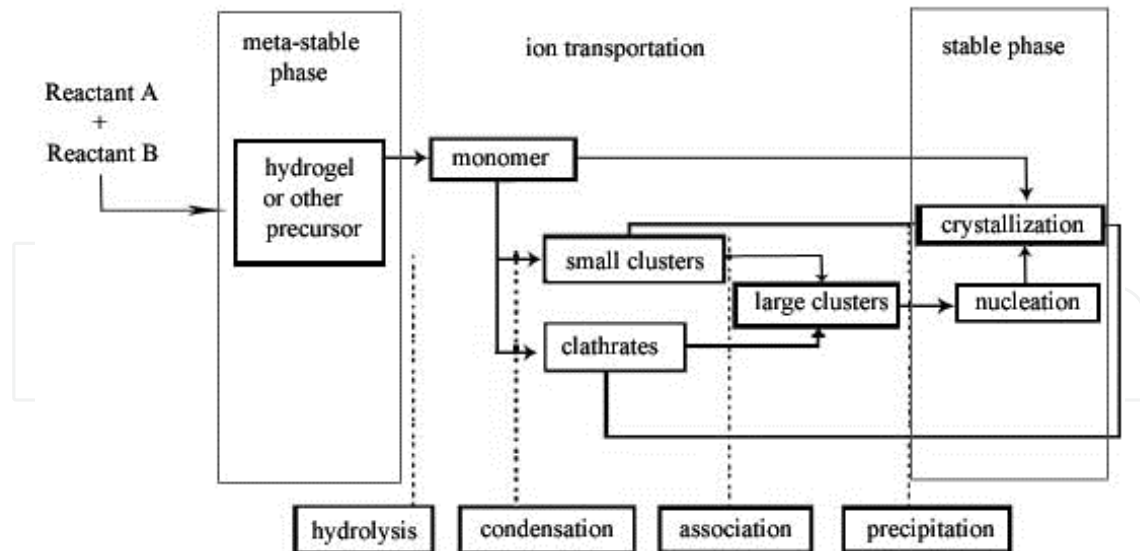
meta-stable phase

ion transportation

stable phase

Reactant A
+
Reactant B

hydrogel or other precursor

monomer

crystallization

small clusters

large clusters

nucleation

clathrates

hydrolysis

condensation

association

precipitation